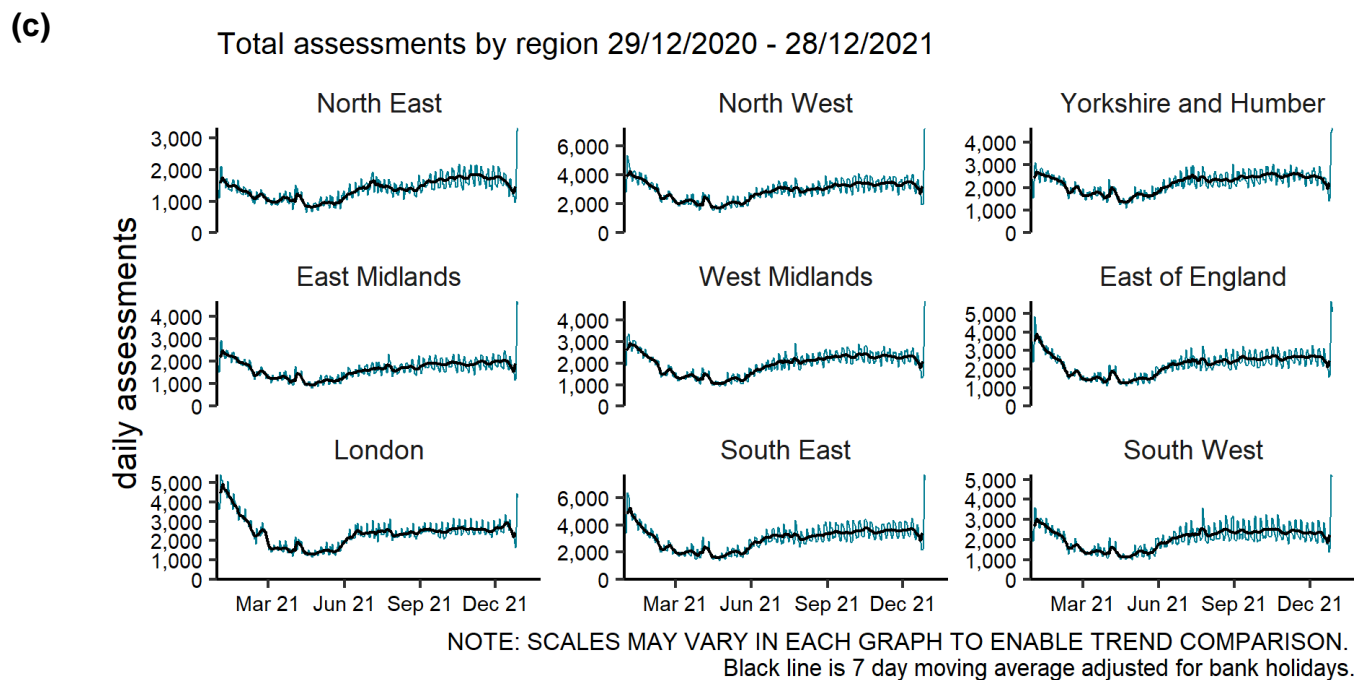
(c)

Total assessments by region 29/12/2020 - 28/12/2021

daily assessments

North East
3,000
2,000
1,000
0

North West
6,000
4,000
2,000
0

Yorkshire and Humber
4,000
3,000
2,000
1,000
0

East Midlands
4,000
3,000
2,000
1,000
0

West Midlands
4,000
3,000
2,000
1,000
0

East of England
5,000
4,000
3,000
2,000
1,000
0

London
5,000
4,000
3,000
2,000
1,000
0

South East
6,000
4,000
2,000
0

South West
5,000
4,000
3,000
2,000
1,000
0

Mar 21 Jun 21 Sep 21 Dec 21
Mar 21 Jun 21 Sep 21 Dec 21
Mar 21 Jun 21 Sep 21 Dec 21

NOTE: SCALES MAY VARY IN EACH GRAPH TO ENABLE TREND COMPARISON.
Black line is 7 day moving average adjusted for bank holidays.